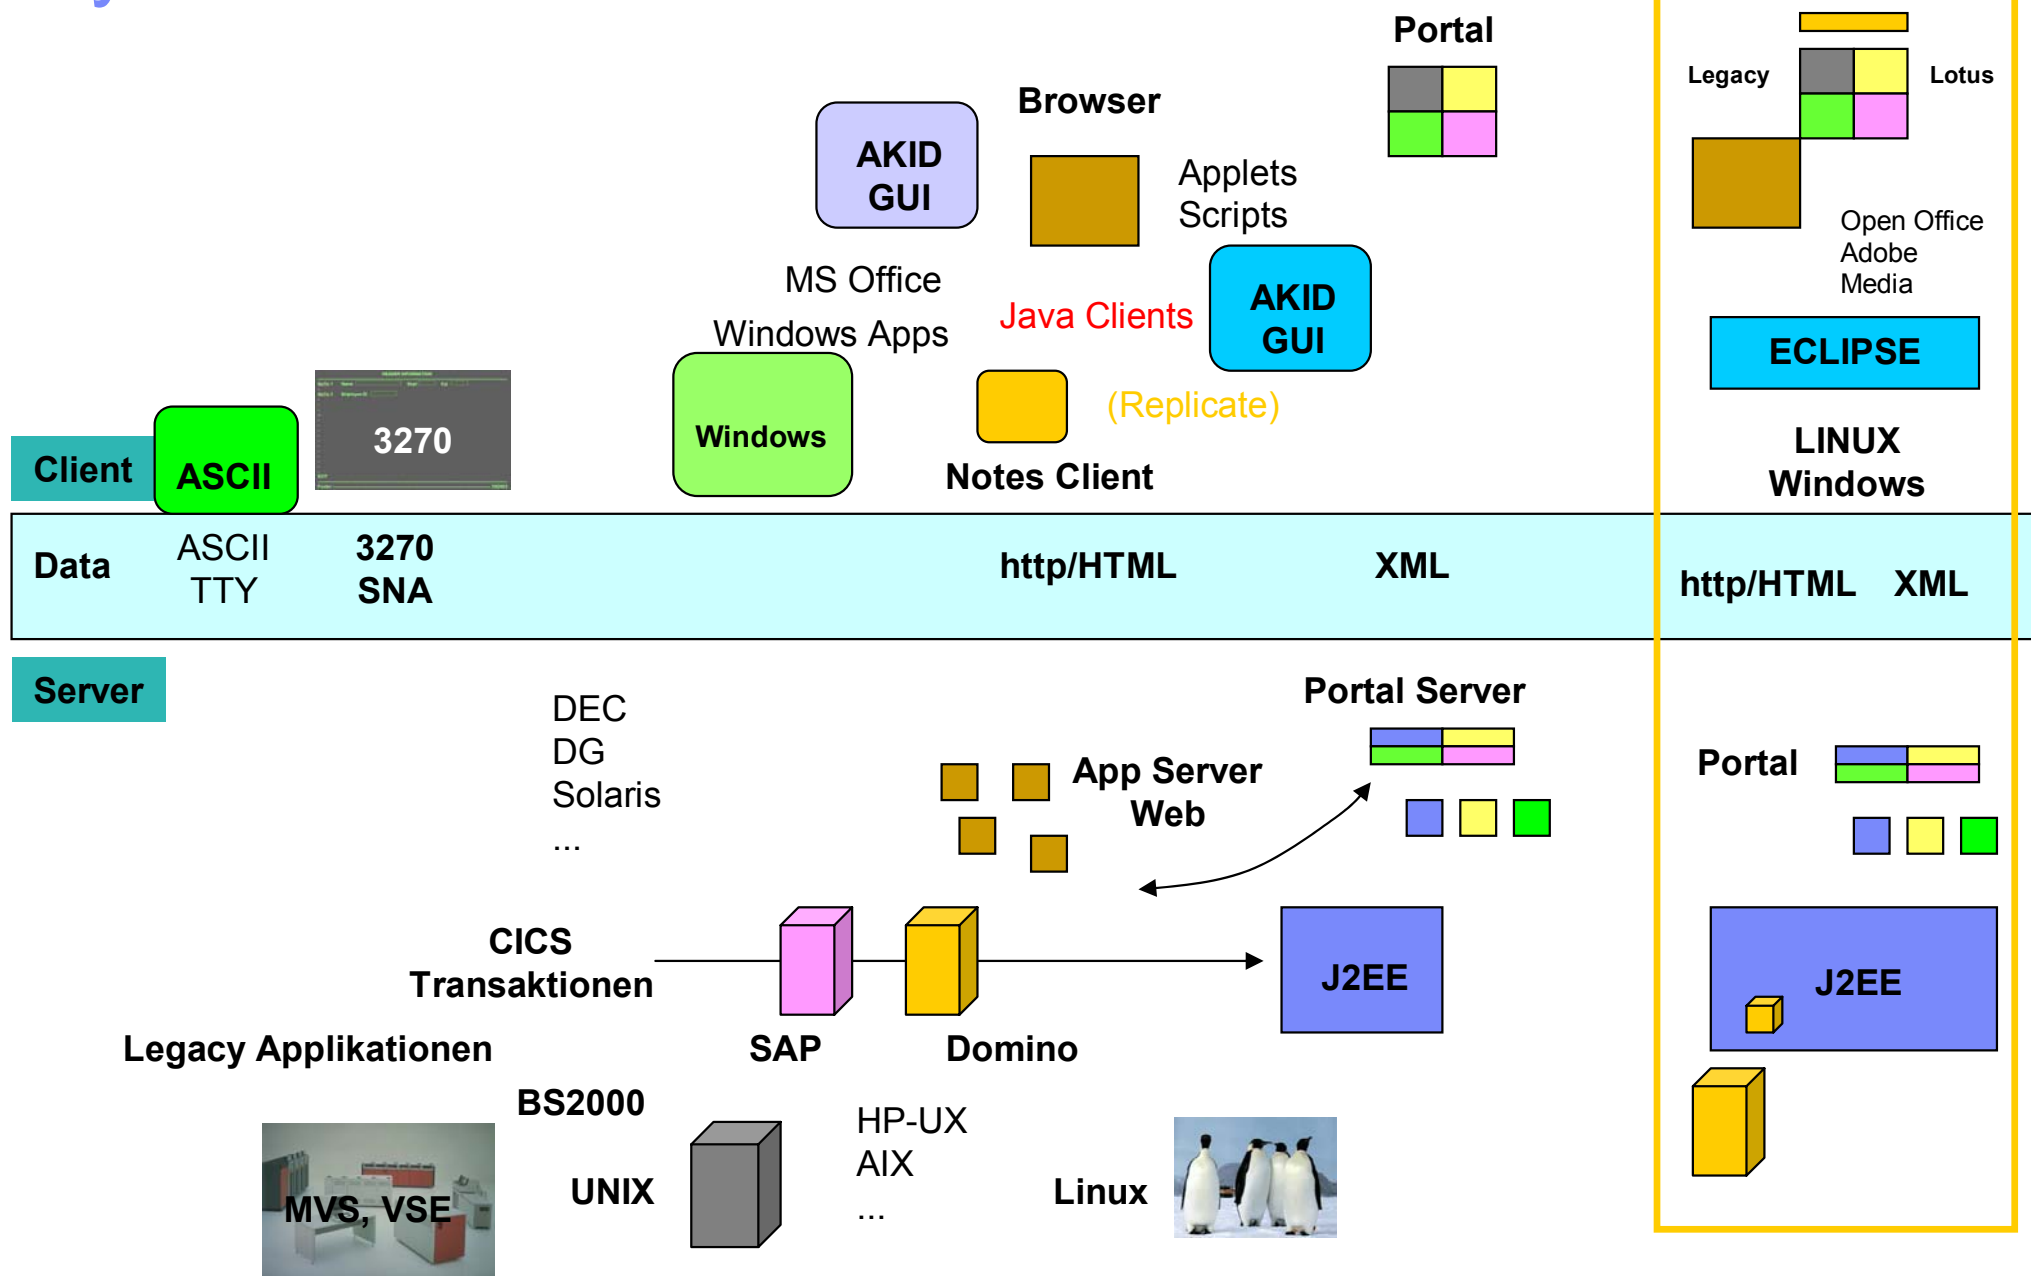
Portal

Browser

AKID GUI

Applets
Scripts

MS Office
Windows Apps

Java Clients

AKID GUI

Legacy

Lotus

Open Office
Adobe
Media

ECLIPSE

Client

ASCII

3270

Windows

(Replicate)

Notes Client

LINUX
Windows

Data

ASCII
TTY

3270
SNA

http/HTML

XML

http/HTML XML

Server

DEC
DG
Solaris
...

Portal Server

App Server
Web

Portal

CICS
Transaktionen

J2EE

J2EE

Legacy Applikationen

SAP

Domino

BS2000

MVS, VSE

UNIX

HP-UX
AIX
...

Linux